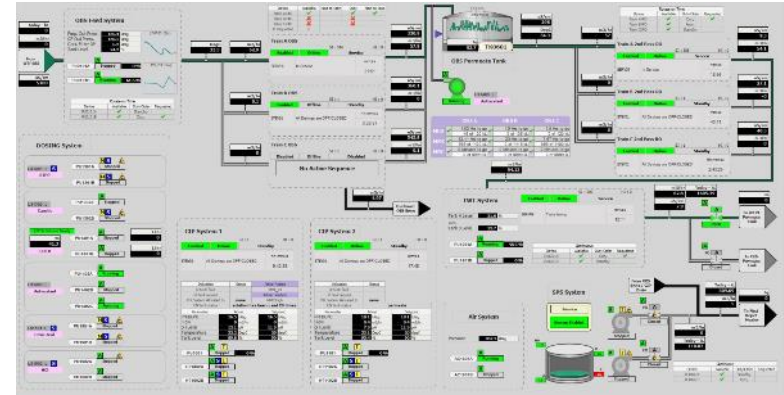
OBS Feed System

DOSING System

OBS Permeate Tank

CIP System 1

CIP System 2

Air System

SPS System

FMT System

No Active Sequence

Enabled

Online

Standby

Control

Service

Train A

Train B

Train C

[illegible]